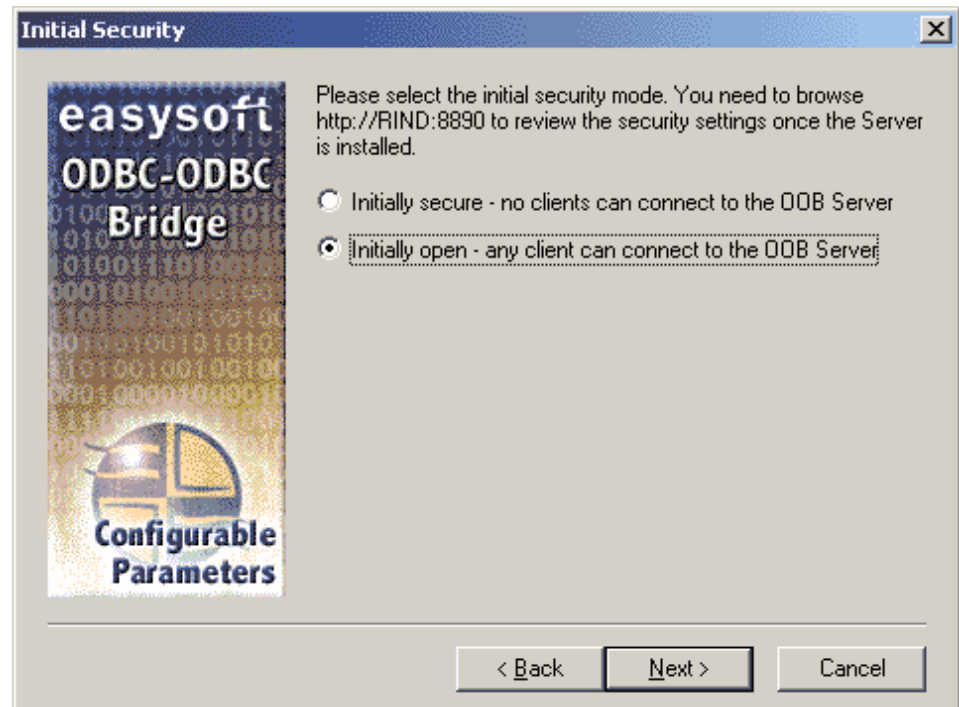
Initial Security

easysoft
ODBC-ODBC
Bridge

Configurable
Parameters

Please select the initial security mode. You need to browse http://RIND:8890 to review the security settings once the Server is installed.

Initially secure - no clients can connect to the OOB Server

Initially open - any client can connect to the OOB Server

< Back
Next >
Cancel